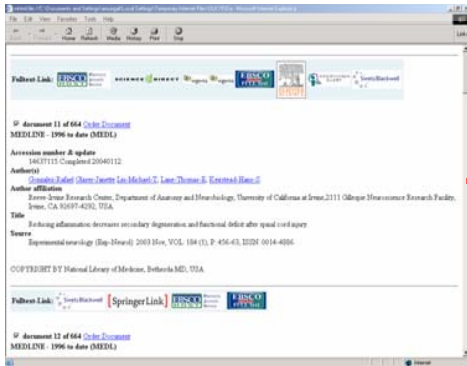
File Edit View Favorites Tools Help

Back Forward Stop Refresh Home Media History Print Edit

Fulltext Link: EBSCO SCIENCE DIRECT ingenta ingenta EBSCO SwetsBlackwell

document 11 of 664 Order Document
MEDLINE - 1996 to date (MEDL)

Accession number & update
14637115 Completed 20040112.
Author(s)
Gonzalez-Rafael; Glaser-Janette; Liu-Michael-T; Lane-Thomas-E; Keirstead-Hans-S.
Author affiliation
Reeve-Irvine Research Center, Department of Anatomy and Neurobiology, University of California at Irvine,2111 Gillespie Neuroscience Research Facility, Irvine, CA 92697-4292, USA.
Title
Reducing inflammation decreases secondary degeneration and functional deficit after spinal cord injury.
Source
Experimental neurology (Exp-Neurol) 2003 Nov; VOL. 184 (1), P. 456-63, ISSN 0014-4886.

COPYRIGHT BY National Library of Medicine, Bethesda MD, USA

Fulltext Link: SwetsBlackwell SpringerLink EBSCO EBSCO

document 12 of 664 Order Document
MEDLINE - 1996 to date (MEDL)

Internet